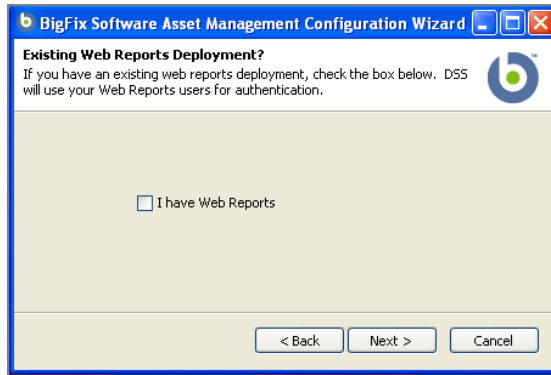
BigFix Software Asset Management Configuration Wizard

Existing Web Reports Deployment?

If you have an existing web reports deployment, check the box below. DSS will use your Web Reports users for authentication.

I have Web Reports

< Back
Next >
Cancel